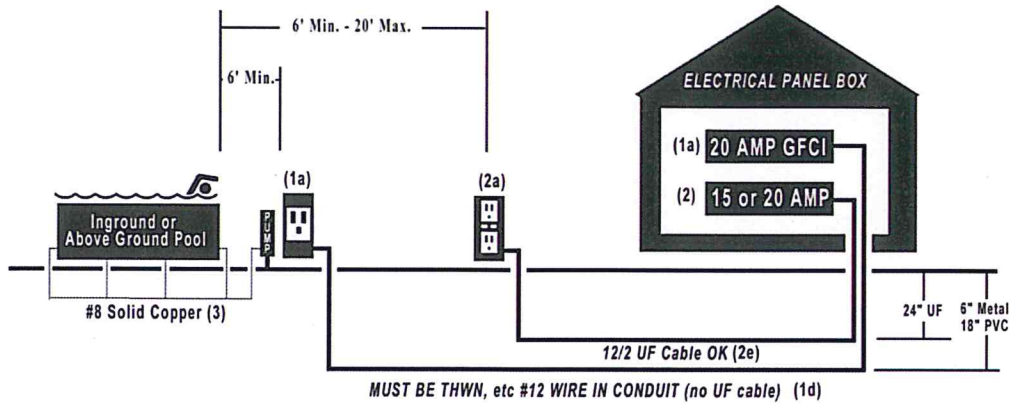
6' Min. - 20' Max.

6' Min.

ELECTRICAL PANEL BOX

(1a) 20 AMP GFCI

(2) 15 or 20 AMP

(1a)

(2a)

Inground or Above Ground Pool

PUMP

#8 Solid Copper (3)

24" UF

6" Metal 18" PVC

12/2 UF Cable OK (2e)

MUST BE THWN, etc #12 WIRE IN CONDUIT (no UF cable) (1d)